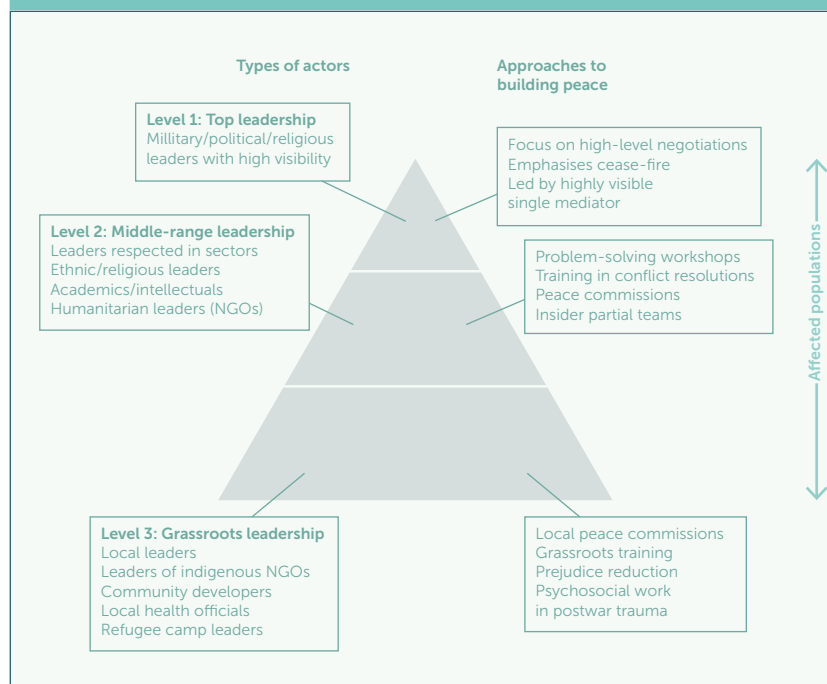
Types of actors

Approaches to building peace

Level 1: Top leadership
Millitary/political/religious leaders with high visibility

Focus on high-level negotiations
Emphasises cease-fire
Led by highly visible single mediator

Level 2: Middle-range leadership
Leaders respected in sectors
Ethnic/religious leaders
Academics/intellectuals
Humanitarian leaders (NGOs)

Problem-solving workshops
Training in conflict resolutions
Peace commissions
Insider partial teams

Affected populations

Level 3: Grassroots leadership
Local leaders
Leaders of indigenous NGOs
Community developers
Local health officials
Refugee camp leaders

Local peace commissions
Grassroots training
Prejudice reduction
Psychosocial work in postwar trauma